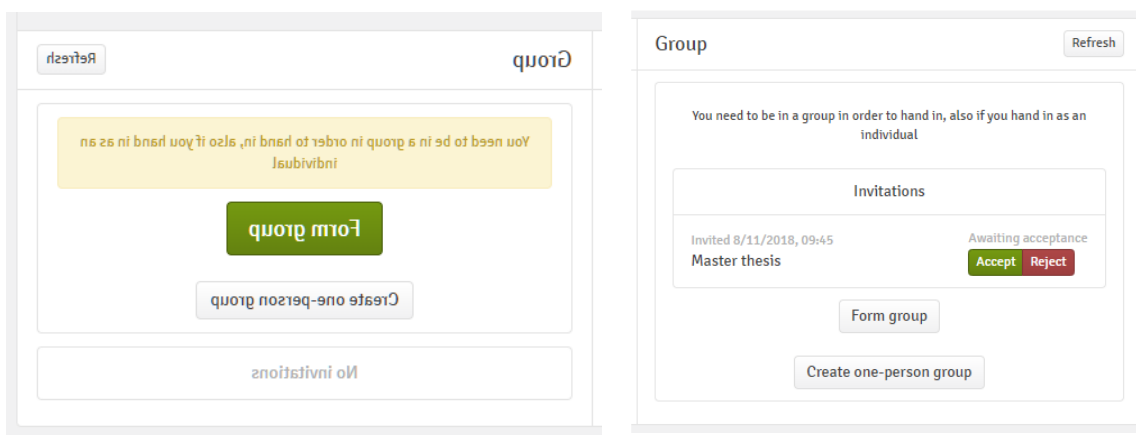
Group

Refresh

You need to be in a group in order to hand in, also if you hand in as an individual

Form group

Create one-person group

No invitations

Group

Refresh

You need to be in a group in order to hand in, also if you hand in as an individual

Invitations

Invited 8/11/2018, 09:45

Master thesis

Awaiting acceptance

Accept

Reject

Form group

Create one-person group